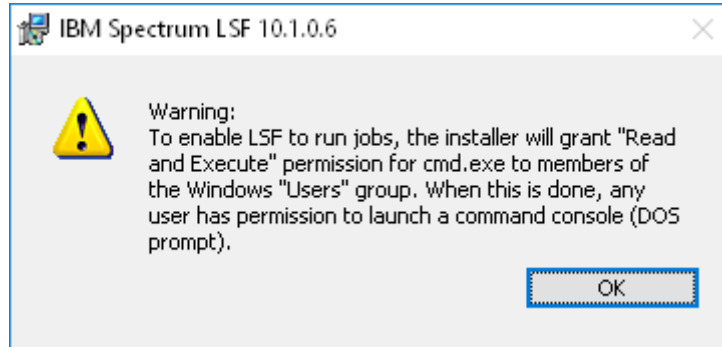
IBM Spectrum LSF 10.1.0.6

Warning:
To enable LSF to run jobs, the installer will grant "Read and Execute" permission for cmd.exe to members of the Windows "Users" group. When this is done, any user has permission to launch a command console (DOS prompt).

OK